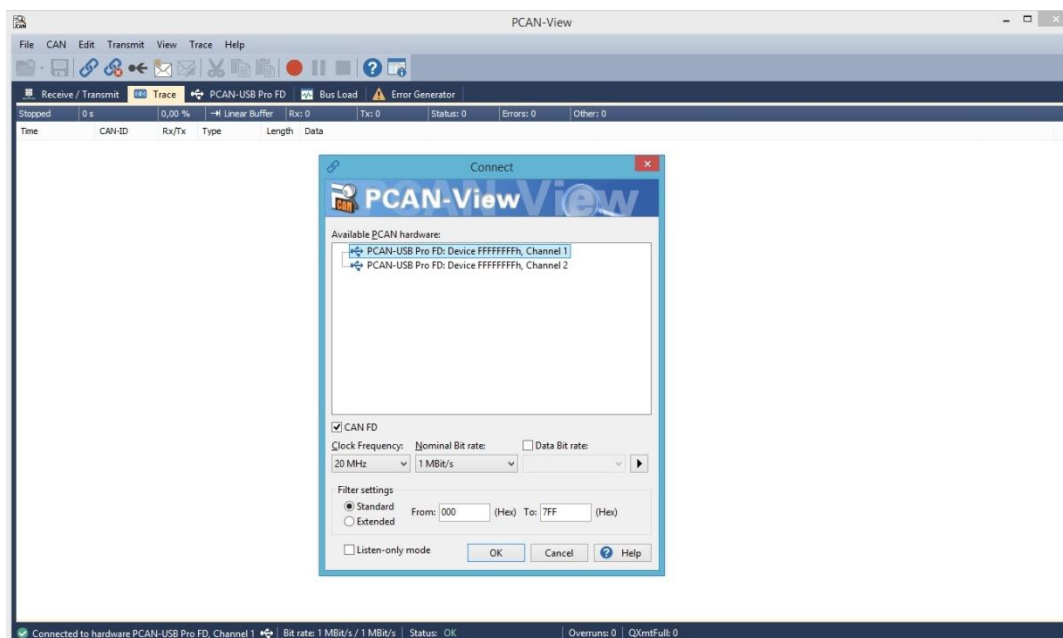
PCAN-View

File CAN Edit Transmit View Trace Help

Receive / Transmit | Trace | PCAN-USB Pro FD | Bus Load | Error Generator

| Stopped | 0 s | 0,00 % | Linear Buffer | Rx: 0 | Tx: 0 | Status: 0 | Errors: 0 | Other: 0 |
|---|---|---|---|---|---|---|---|---|

| Time | CAN-ID | Rx/Tx | Type | Length | Data |
|---|---|---|---|---|---|

Connect

PCAN-View

Available PCAN hardware:

PCAN-USB Pro FD: Device FFFFFFFFh, Channel 1
PCAN-USB Pro FD: Device FFFFFFFFh, Channel 2

CAN FD

Clock Frequency: 20 MHz
Nominal Bit rate: 1 MBit/s
Data Bit rate:

Filter settings
Standard
Extended
From: 000 (Hex) To: 7FF (Hex)

Listen-only mode

OK Cancel Help

Connected to hardware PCAN-USB Pro FD, Channel 1 | Bit rate: 1 MBit/s / 1 MBit/s | Status: OK | Overruns: 0 | QXmtFull: 0